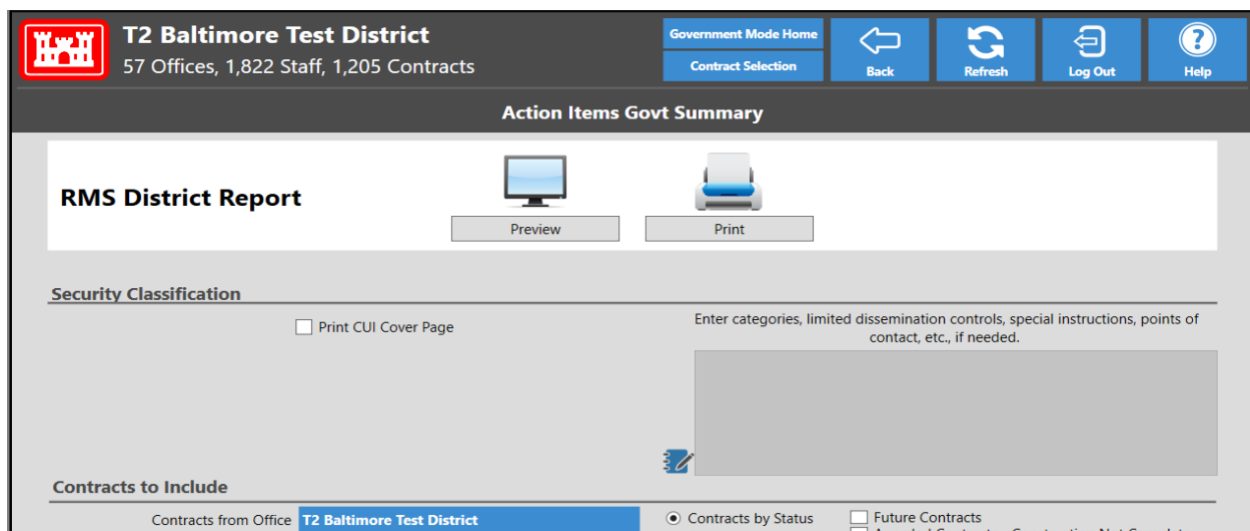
T2 Baltimore Test District
57 Offices, 1,822 Staff, 1,205 Contracts

Government Mode Home
Contract Selection
Back
Refresh
Log Out
Help

Action Items Govt Summary

RMS District Report

Preview
Print

Security Classification

Print CUI Cover Page

Enter categories, limited dissemination controls, special instructions, points of contact, etc., if needed.

Contracts to Include

Contracts from Office T2 Baltimore Test District

Contracts by Status

Future Contracts
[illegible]